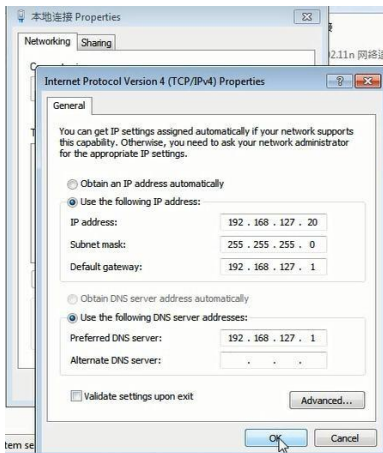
本地连接 Properties

Networking Sharing

2.11n 网络适

Internet Protocol Version 4 (TCP/IPv4) Properties

General

You can get IP settings assigned automatically if your network supports this capability. Otherwise, you need to ask your network administrator for the appropriate IP settings.

Obtain an IP address automatically

Use the following IP address:

| | |
|---|---|
| IP address: | 192 . 168 . 127 . 20 |
| Subnet mask: | 255 . 255 . 255 . 0 |
| Default gateway: | 192 . 168 . 127 . 1 |

Obtain DNS server address automatically

Use the following DNS server addresses:

| | |
|---|---|
| Preferred DNS server: | 192 . 168 . 127 . 1 |
| Alternate DNS server: | . . . |

Validate settings upon exit

Advanced...

OK Cancel

tem se